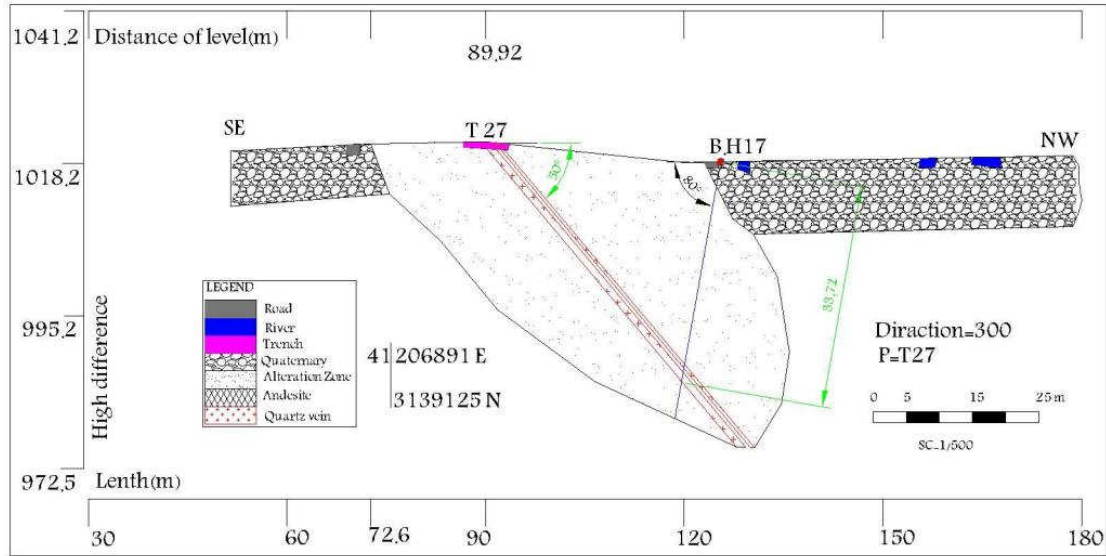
1041.2 Distance of level(m)

89.92

SE

T 27

B.H17

NW

1018.2

30°

80°

33.72

LEGEND

Road

River

Trench

Quaternary

Alteration Zone

Andesite

Quartz vein

995.2

High difference

41 206891 E

3139125 N

Diraction=300

P=T27

0 5 15 25 m

SC_1/500

972.5 Lenth(m)

30 60 72.6 90 120 150 180